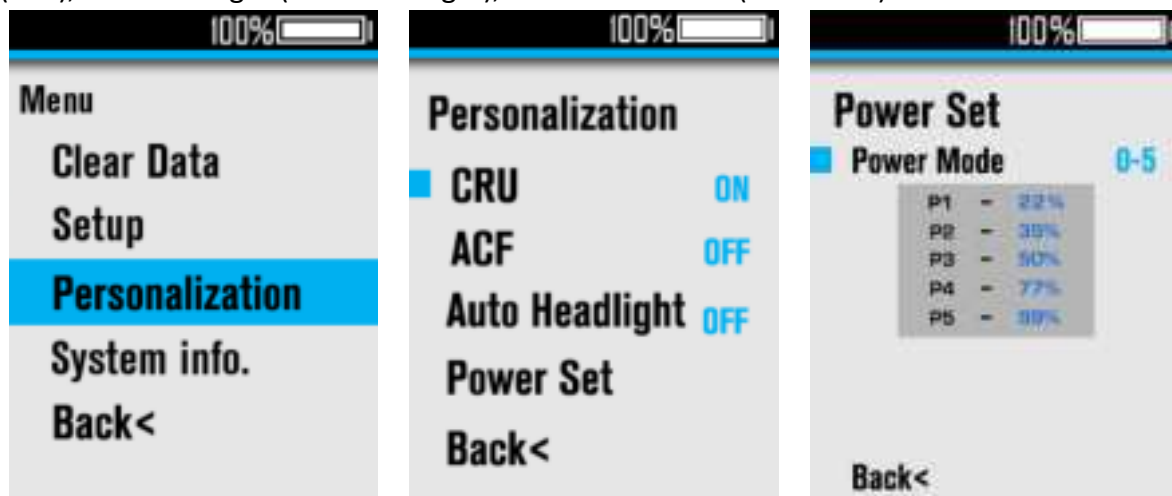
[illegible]

100%

Menu
Clear Data
Setup
Personalization
System info.
Back<

100%

Personalization
CRU ON
ACF OFF
Auto Headlight OFF
Power Set
Back<

100%

Power Set
Power Mode 0-5

| | | |
|---|---|---|
| P1 | - | 22% |
| P2 | - | 35% |
| P3 | - | 50% |
| P4 | - | 77% |
| P5 | - | 99% |

Back<